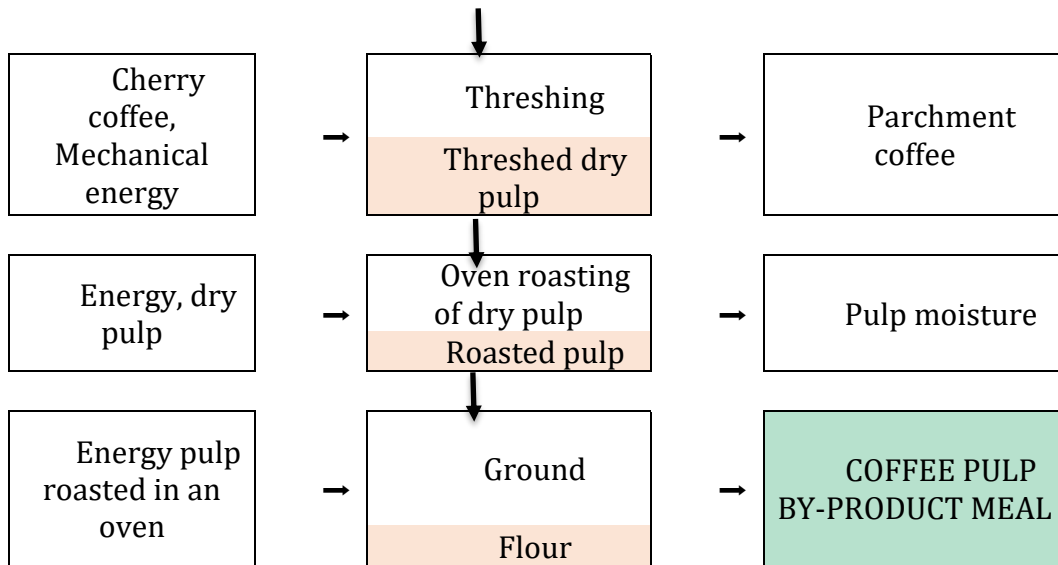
Cherry coffee, Mechanical energy

Threshing

Threshed dry pulp

Parchment coffee

Energy, dry pulp

Oven roasting of dry pulp

Roasted pulp

Pulp moisture

Energy pulp roasted in an oven

Ground

Flour

COFFEE PULP BY-PRODUCT MEAL